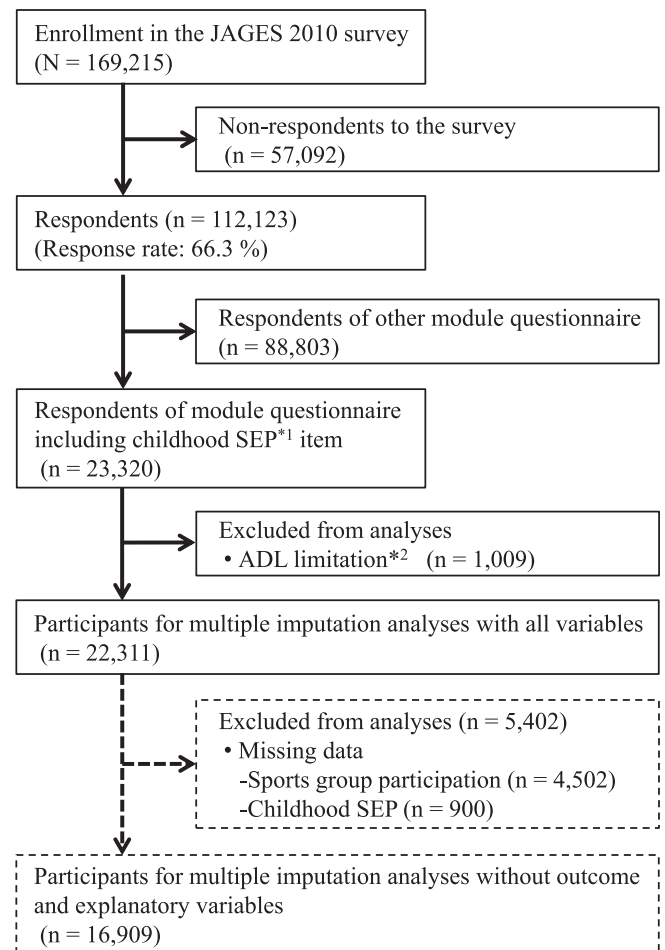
Enrollment in the JAGES 2010 survey
(N = 169,215)

Non-respondents to the survey
(n = 57,092)

Respondents (n = 112,123)
(Response rate: 66.3 %)

Respondents of other module questionnaire
(n = 88,803)

Respondents of module questionnaire including childhood SEP$^{*1}$ item
(n = 23,320)

Excluded from analyses
• ADL limitation*2 (n = 1,009)

Participants for multiple imputation analyses with all variables
(n = 22,311)

Excluded from analyses (n = 5,402)
• Missing data
-Sports group participation (n = 4,502)
-Childhood SEP (n = 900)

Participants for multiple imputation analyses without outcome and explanatory variables
(n = 16,909)